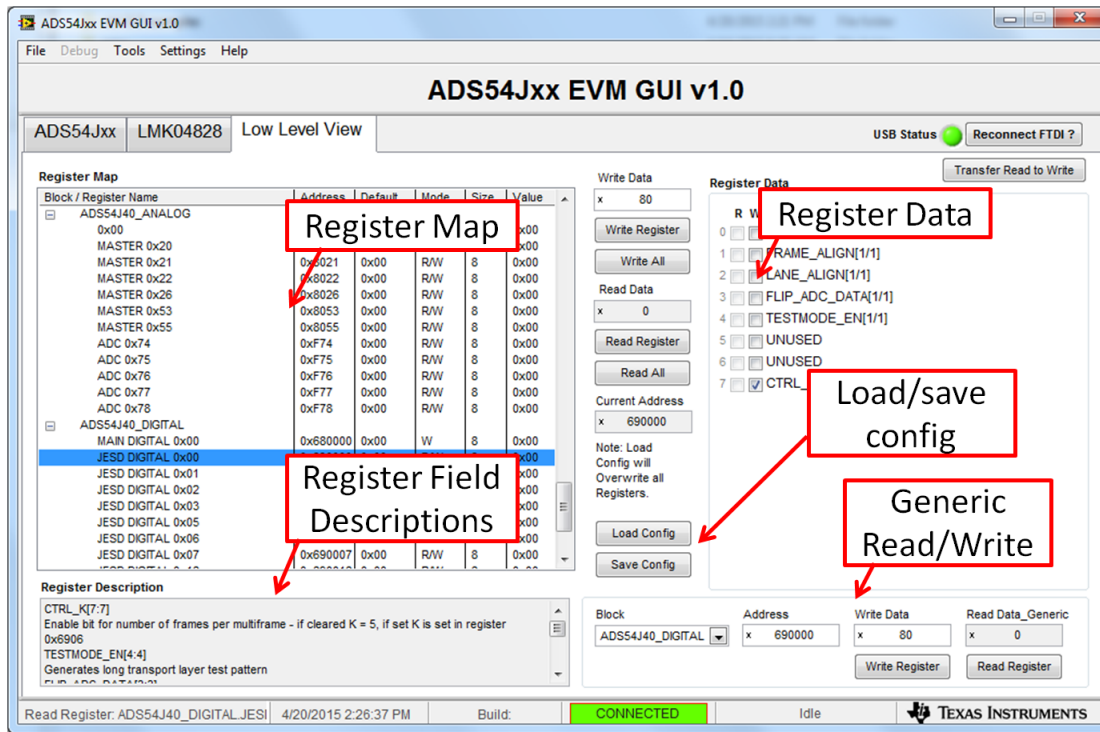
ADS54Jxx EVM GUI v1.0

File Debug Tools Settings Help

ADS54Jxx EVM GUI v1.0

ADS54Jxx LMK04828 Low Level View

USB Status Reconnect FTDI ?

Transfer Read to Write

Register Map

| Block / Register Name | Address | Default | Mode | Size | Value |
|---|---|---|---|---|---|
| ADS54J40_ANALOG | | | | | |
| 0x00 | | | | | x00 |
| MASTER 0x20 | | | | | x00 |
| MASTER 0x21 | 0x8021 | 0x00 | R/W | 8 | 0x00 |
| MASTER 0x22 | 0x8022 | 0x00 | R/W | 8 | 0x00 |
| MASTER 0x26 | 0x8026 | 0x00 | R/W | 8 | 0x00 |
| MASTER 0x53 | 0x8053 | 0x00 | R/W | 8 | 0x00 |
| MASTER 0x55 | 0x8055 | 0x00 | R/W | 8 | 0x00 |
| ADC 0x74 | 0xF74 | 0x00 | R/W | 8 | 0x00 |
| ADC 0x75 | 0xF75 | 0x00 | R/W | 8 | 0x00 |
| ADC 0x76 | 0xF76 | 0x00 | R/W | 8 | 0x00 |
| ADC 0x77 | 0xF77 | 0x00 | R/W | 8 | 0x00 |
| ADC 0x78 | 0xF78 | 0x00 | R/W | 8 | 0x00 |
| ADS54J40_DIGITAL | | | | | |
| MAIN DIGITAL 0x00 | 0x680000 | 0x00 | W | 8 | 0x00 |
| JESD DIGITAL 0x00 | | | | | x00 |
| JESD DIGITAL 0x01 | | | | | x00 |
| JESD DIGITAL 0x02 | | | | | x00 |
| JESD DIGITAL 0x03 | | | | | x00 |
| JESD DIGITAL 0x05 | | | | | x00 |
| JESD DIGITAL 0x06 | | | | | x00 |
| JESD DIGITAL 0x07 | 0x690007 | 0x00 | R/W | 8 | 0x00 |

Register Map

Register Field Descriptions

Write Data
x 80
Write Register
Write All
Read Data
x 0
Read Register
Read All
Current Address
x 690000
Note: Load Config will Overwrite all Registers.
Load Config
Save Config

Register Data
R W
0
1 FRAME_ALIGN[1/1]
2 LANE_ALIGN[1/1]
3 FLIP_ADC_DATA[1/1]
4 TESTMODE_EN[1/1]
5 UNUSED
6 UNUSED
7 CTRL_

Register Data

Load/save config

Generic Read/Write

Register Description
CTRL_K[7:7]
Enable bit for number of frames per multiframe - if cleared K = 5, if set K is set in register 0x6906
TESTMODE_EN[4:4]
Generates long transport layer test pattern

Block
ADS54J40_DIGITAL
Address
x 690000
Write Data
x 80
Write Register
Read Data_Generic
x 0
Read Register

Read Register: ADS54J40_DIGITAL.JESI 4/20/2015 2:26:37 PM Build: CONNECTED Idle TEXAS INSTRUMENTS